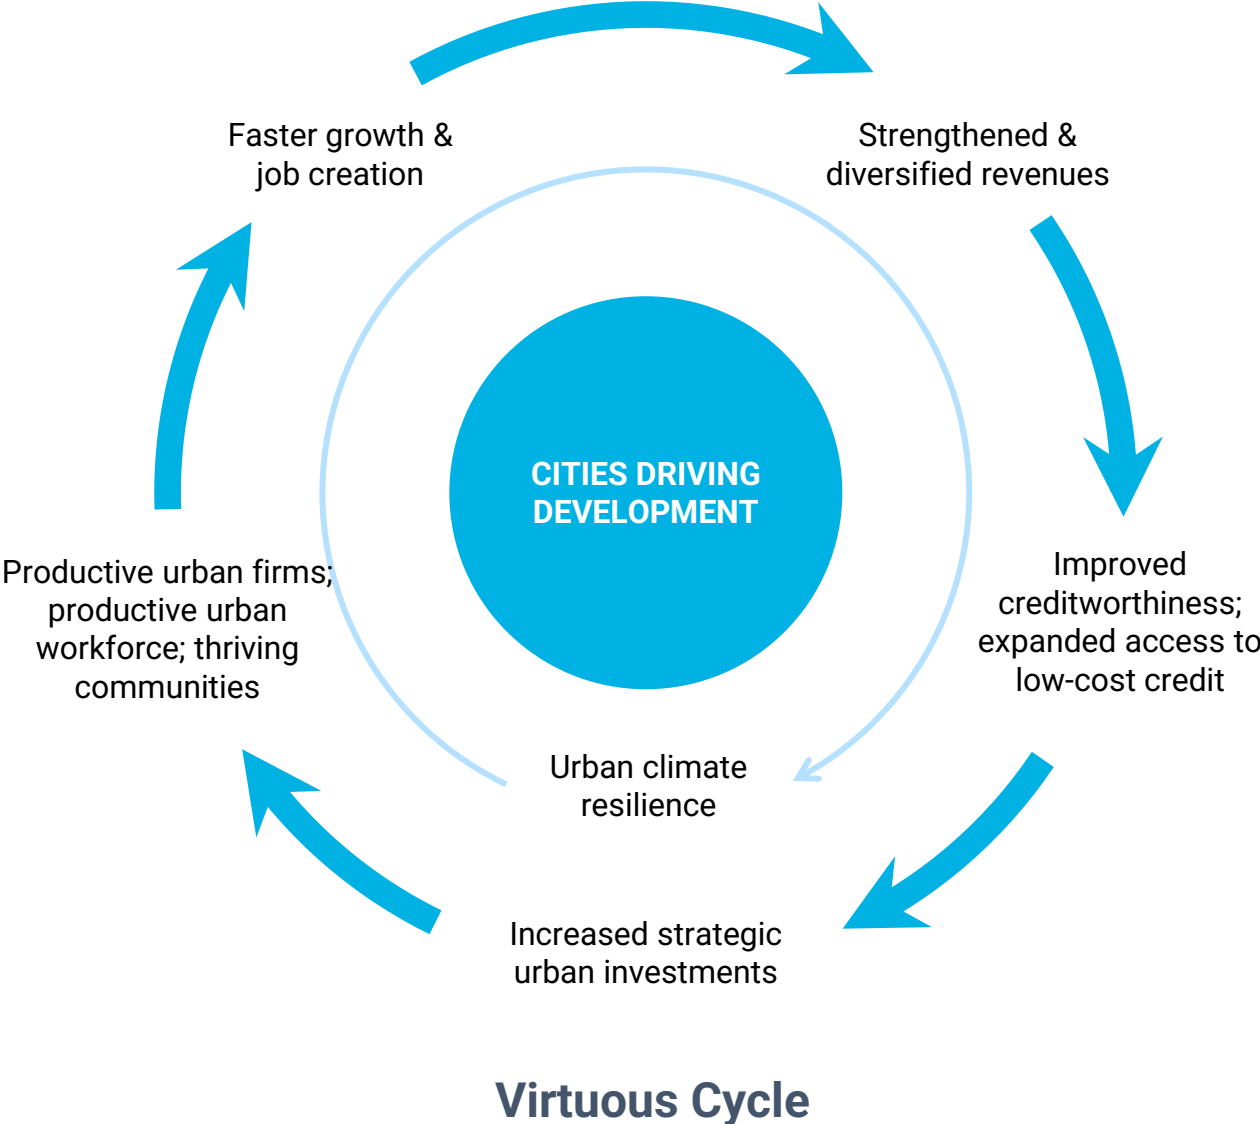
CITIES DRIVING DEVELOPMENT

Faster growth & job creation

Strengthened & diversified revenues

Improved creditworthiness; expanded access to low-cost credit

Increased strategic urban investments

Urban climate resilience

Productive urban firms; productive urban workforce; thriving communities

Virtuous Cycle